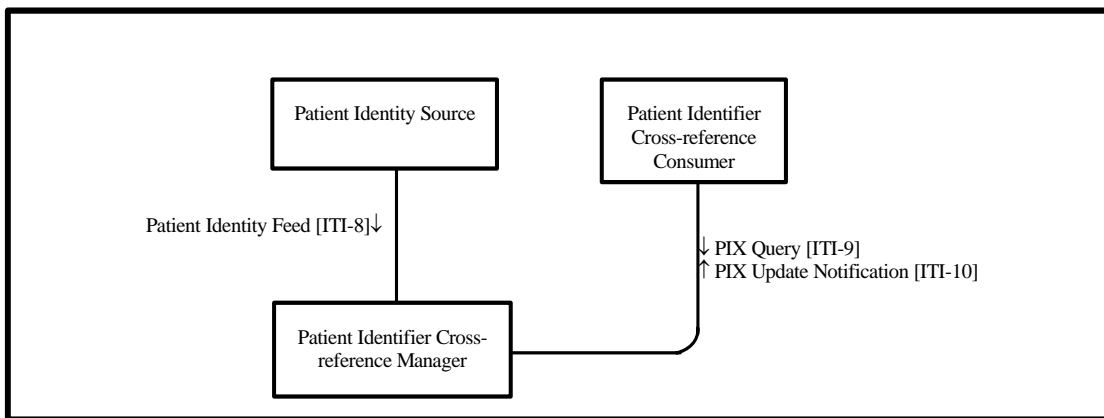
Patient Identity Source

Patient Identifier Cross-reference Consumer

Patient Identity Feed [ITI-8]↓

↓ PIX Query [ITI-9]
↑ PIX Update Notification [ITI-10]

Patient Identifier Cross-reference Manager